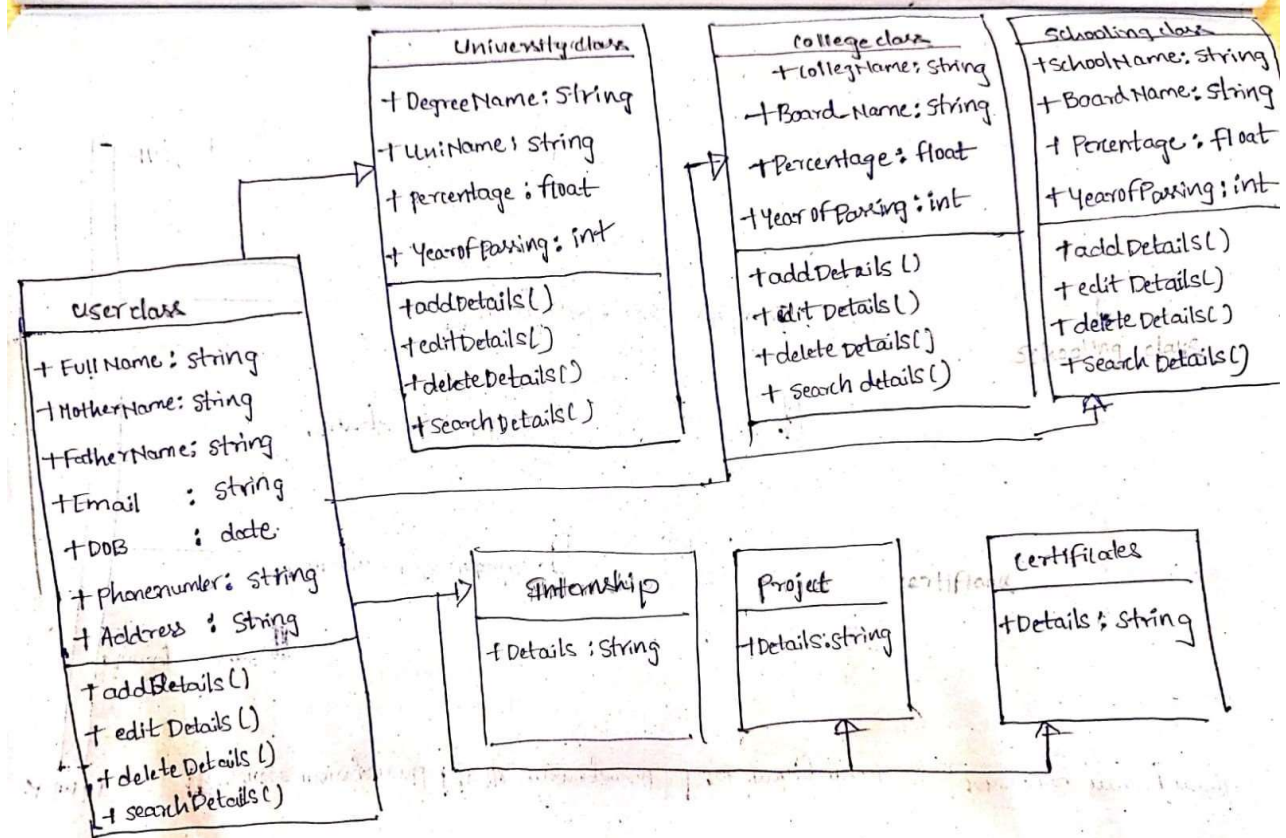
Universityclass
+ DegreeName: String
+ UniName: String
+ percentage: float
+ YearofPassing: int
+ addDetails()
+ editDetails()
+ deleteDetails()
+ SearchDetails()

college class
+ collegName: String
+ Board Name: String
+ Percentage: float
+ Year of Passing: int
+ addDetails()
+ edit Details()
+ delete Details()
+ Search details()

Schooling class
+ SchoolName: String
+ Board Name: String
+ Percentage: float
+ YearofPassing: int
+ add Details()
+ edit Details()
+ delete Details()
+ Search Details()

userclass
+ Full Name: String
+ MotherName: String
+ FatherName: String
+ Email : String
+ DOB : date
+ Phonenumber: String
+ Address : String
+ addDetails()
+ edit Details()
+ delete Details()
+ searchDetails()

Internship
+ Details : String

Project
+ Details: String

Certificates
+ Details: String